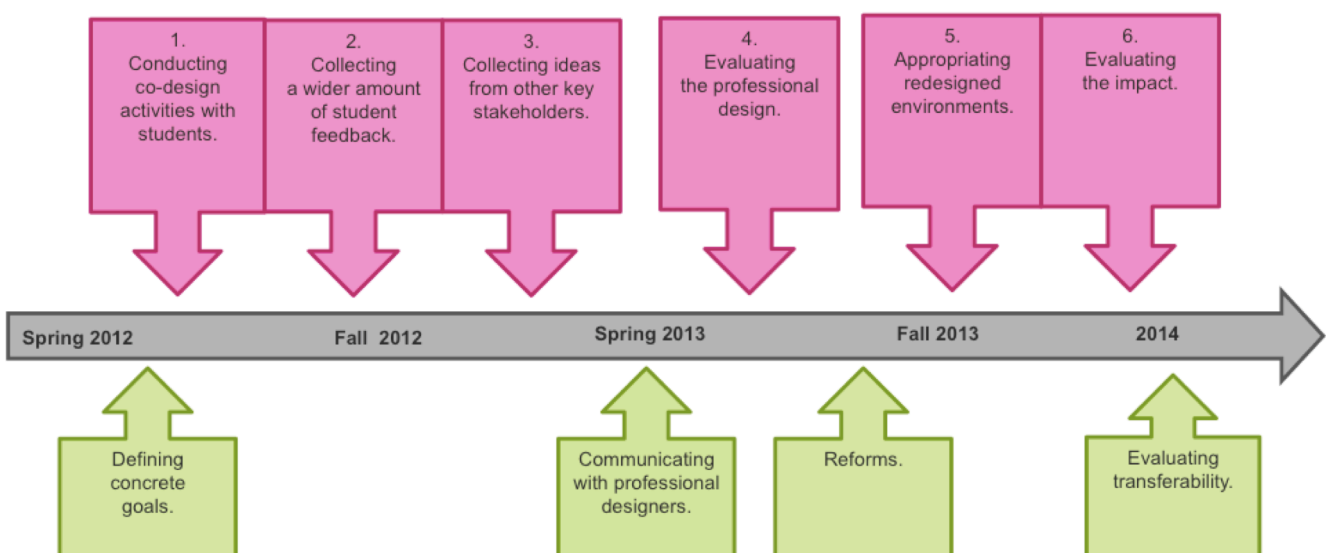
1.
Conducting co-design activities with students.

2.
Collecting a wider amount of student feedback.

3.
Collecting ideas from other key stakeholders.

4.
Evaluating the professional design.

5.
Appropriating redesigned environments.

6.
Evaluating the impact.

Spring 2012

Fall 2012

Spring 2013

Fall 2013

2014

Defining concrete goals.

Communicating with professional designers.

Reforms.

Evaluating transferability.